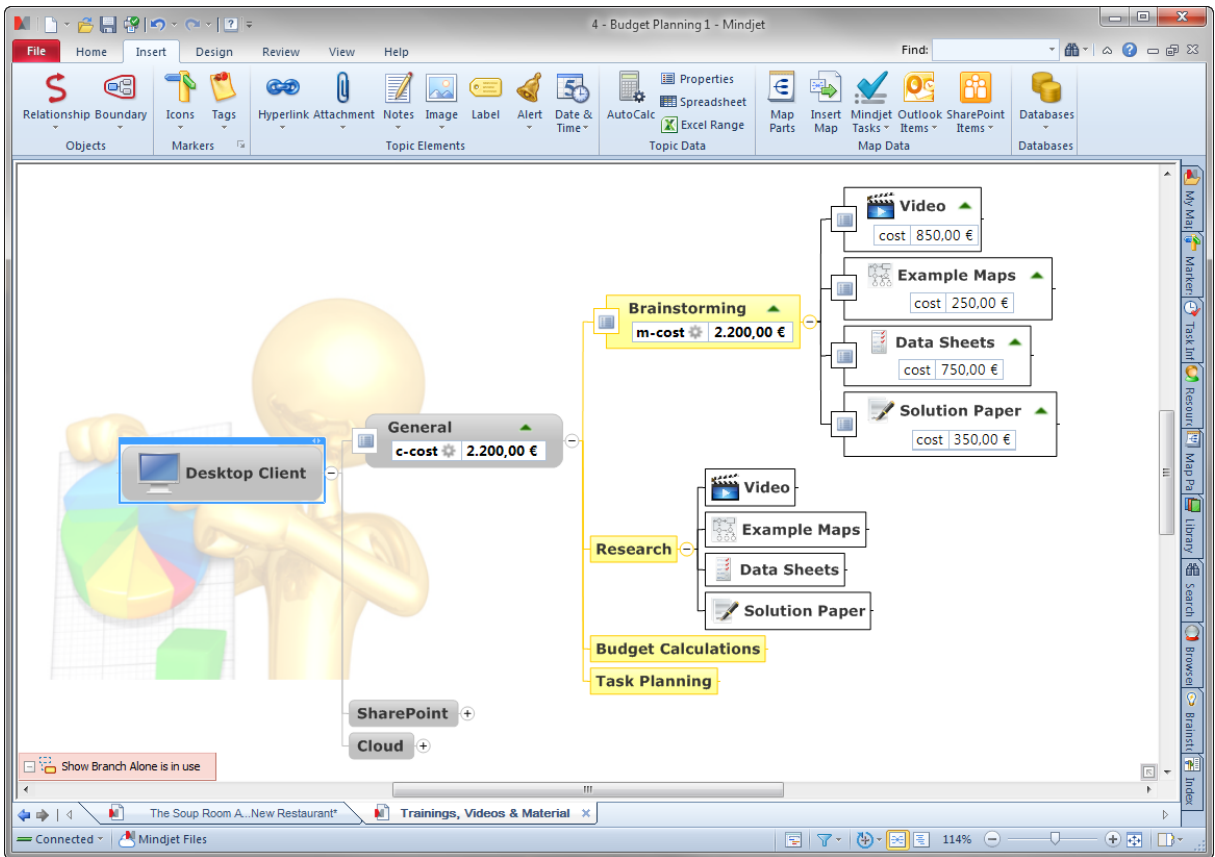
4 - Budget Planning 1 - Mindjet

File Home Insert Design Review View Help

Find:

Relationship Boundary
Objects

Icons Tags
Markers

Hyperlink Attachment Notes Image Label Alert Date & Time
Topic Elements

AutoCalc Properties Spreadsheet Excel Range
Topic Data

Map Parts Insert Map Mindjet Tasks Outlook Items SharePoint Items
Map Data

Databases
Databases

Desktop Client

General
c-cost 2.200,00 €

Brainstorming
m-cost 2.200,00 €

Video
cost 850,00 €

Example Maps
cost 250,00 €

Data Sheets
cost 750,00 €

Solution Paper
cost 350,00 €

Research

Video

Example Maps

Data Sheets

Solution Paper

Budget Calculations

Task Planning

SharePoint

Cloud

Show Branch Alone is in use

My Ma | Marker | Task Inf | Resour | Map Pa | Library | Search | Browser | Brainst | Index

The Soup Room A...New Restaurant* Trainings, Videos & Material

Connected Mindjet Files

114%